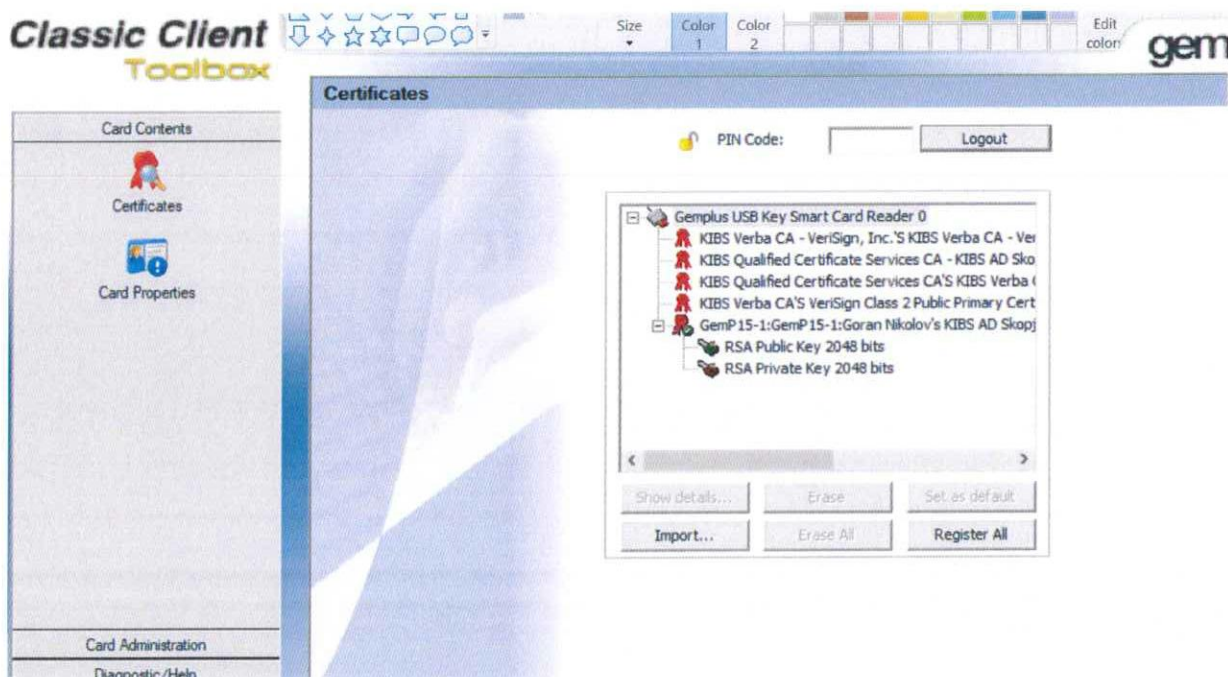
Classic Client
Toolbox

Size

Color 1

Color 2

Edit colors

gem

Certificates

Card Contents

Certificates

Card Properties

PIN Code:

Logout

Gemplus USB Key Smart Card Reader 0
KIBS Verba CA - VeriSign, Inc.'S KIBS Verba CA - Ver
KIBS Qualified Certificate Services CA - KIBS AD Sko
KIBS Qualified Certificate Services CA'S KIBS Verba
KIBS Verba CA'S VeriSign Class 2 Public Primary Cert
GemP15-1:GemP15-1:Goran Nikolov's KIBS AD Skopj
RSA Public Key 2048 bits
RSA Private Key 2048 bits

Show details...

Erase

Set as default

Import...

Erase All

Register All

Card Administration

Diagnostic/Help